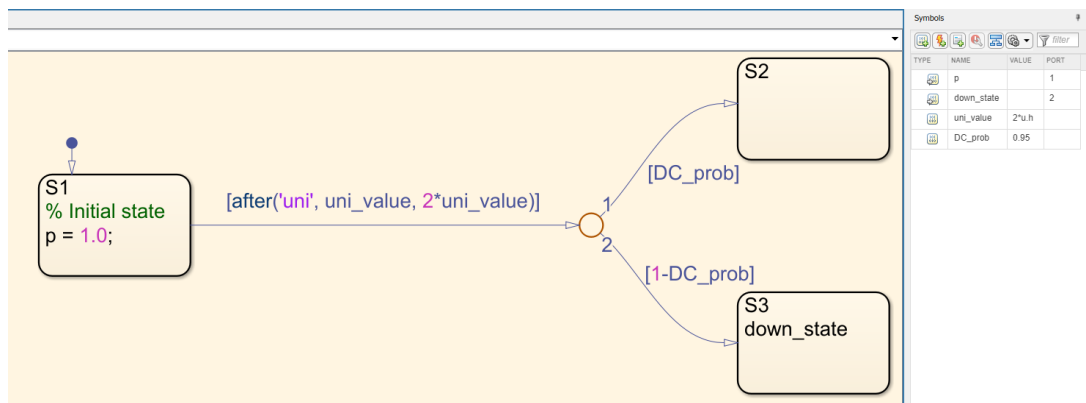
S2

S1
% Initial state
p = 1.0;

[after('uni', uni_value, 2*uni_value)]

1
[DC_prob]
2
[1-DC_prob]

S3
down_state

Symbols

filter

| TYPE | NAME | VALUE | PORT |
|---|---|---|---|
| | p | | 1 |
| | down_state | | 2 |
| | uni_value | 2*u.h | |
| | DC_prob | 0.95 | |